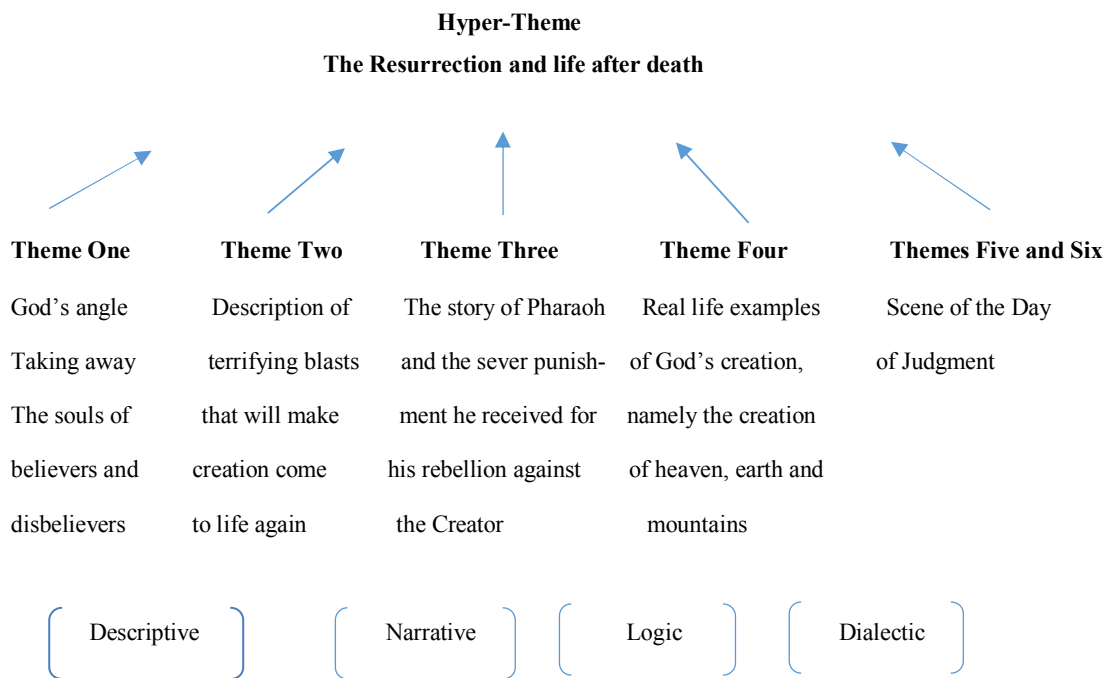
Hyper-Theme

The Resurrection and life after death

Theme One

God's angle Taking away The souls of believers and disbelievers

Theme Two

Description of terrifying blasts that will make creation come to life again

Theme Three

The story of Pharaoh and the sever punishment he received for his rebellion against the Creator

Theme Four

Real life examples of God's creation, namely the creation of heaven, earth and mountains

Themes Five and Six

Scene of the Day of Judgment

Descriptive

Narrative

Logic

Dialectic